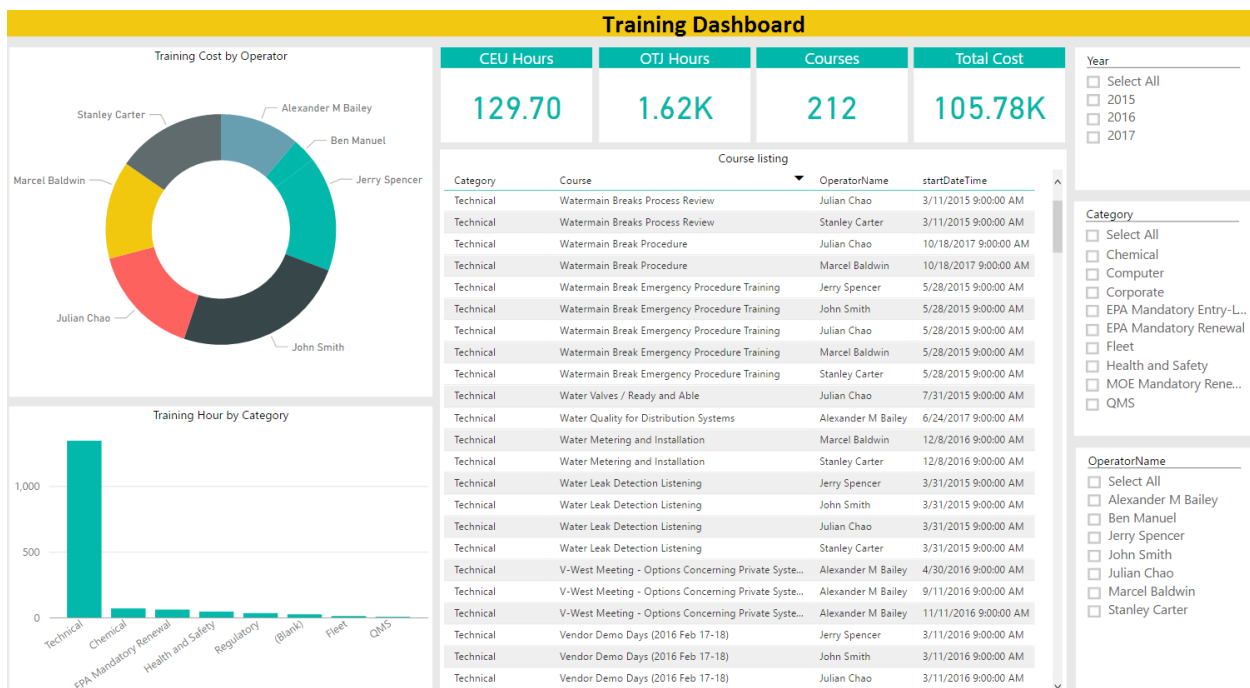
Training Dashboard

Training Cost by Operator

Alexander M Bailey
Ben Manuel
Jerry Spencer
John Smith
Julian Chao
Marcel Baldwin
Stanley Carter

Training Hour by Category

1,000
500
0

Technical
Chemical
EPA Mandatory Renewal
Health and Safety
Regulatory
(Blank)
Fleet
QMS

CEU Hours
129.70

OTJ Hours
1.62K

Courses
212

Total Cost
105.78K

Course listing

| Category | Course | OperatorName | startDateTime |
|---|---|---|---|
| Technical | Watermain Breaks Process Review | Julian Chao | 3/11/2015 9:00:00 AM |
| Technical | Watermain Breaks Process Review | Stanley Carter | 3/11/2015 9:00:00 AM |
| Technical | Watermain Break Procedure | Julian Chao | 10/18/2017 9:00:00 AM |
| Technical | Watermain Break Procedure | Marcel Baldwin | 10/18/2017 9:00:00 AM |
| Technical | Watermain Break Emergency Procedure Training | Jerry Spencer | 5/28/2015 9:00:00 AM |
| Technical | Watermain Break Emergency Procedure Training | John Smith | 5/28/2015 9:00:00 AM |
| Technical | Watermain Break Emergency Procedure Training | Julian Chao | 5/28/2015 9:00:00 AM |
| Technical | Watermain Break Emergency Procedure Training | Marcel Baldwin | 5/28/2015 9:00:00 AM |
| Technical | Watermain Break Emergency Procedure Training | Stanley Carter | 5/28/2015 9:00:00 AM |
| Technical | Water Valves / Ready and Able | Julian Chao | 7/31/2015 9:00:00 AM |
| Technical | Water Quality for Distribution Systems | Alexander M Bailey | 6/24/2017 9:00:00 AM |
| Technical | Water Metering and Installation | Marcel Baldwin | 12/8/2016 9:00:00 AM |
| Technical | Water Metering and Installation | Stanley Carter | 12/8/2016 9:00:00 AM |
| Technical | Water Leak Detection Listening | Jerry Spencer | 3/31/2015 9:00:00 AM |
| Technical | Water Leak Detection Listening | John Smith | 3/31/2015 9:00:00 AM |
| Technical | Water Leak Detection Listening | Julian Chao | 3/31/2015 9:00:00 AM |
| Technical | Water Leak Detection Listening | Stanley Carter | 3/31/2015 9:00:00 AM |
| Technical | V-West Meeting - Options Concerning Private Syste... | Alexander M Bailey | 4/30/2016 9:00:00 AM |
| Technical | V-West Meeting - Options Concerning Private Syste... | Alexander M Bailey | 9/11/2016 9:00:00 AM |
| Technical | V-West Meeting - Options Concerning Private Syste... | Alexander M Bailey | 11/11/2016 9:00:00 AM |
| Technical | Vendor Demo Days (2016 Feb 17-18) | Jerry Spencer | 3/11/2016 9:00:00 AM |
| Technical | Vendor Demo Days (2016 Feb 17-18) | John Smith | 3/11/2016 9:00:00 AM |
| Technical | Vendor Demo Days (2016 Feb 17-18) | Julian Chao | 3/11/2016 9:00:00 AM |

Year
Select All
2015
2016
2017

Category
Select All
Chemical
Computer
Corporate
EPA Mandatory Entry-L...
EPA Mandatory Renewal
Fleet
Health and Safety
MOE Mandatory Rene...
QMS

OperatorName
Select All
Alexander M Bailey
Ben Manuel
Jerry Spencer
John Smith
Julian Chao
Marcel Baldwin
Stanley Carter